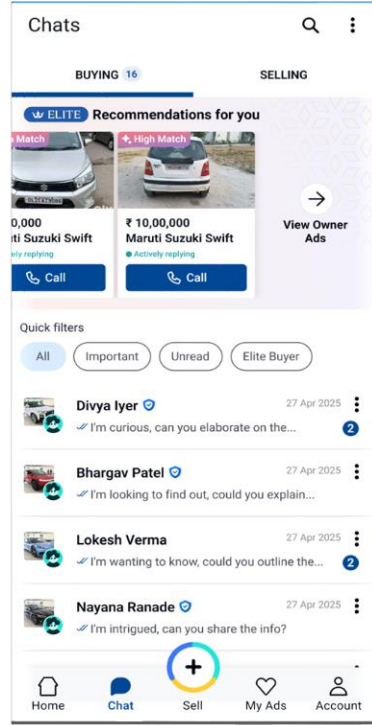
Chats

BUYING 16
SELLING

ELITE Recommendations for you

Match
,0,000
ti Suzuki Swift
ely replying
Call

High Match
₹ 10,00,000
Maruti Suzuki Swift
Actively replying
Call

View Owner Ads

Quick filters

All
Important
Unread
Elite Buyer

Divya Iyer
27 Apr 2025
I'm curious, can you elaborate on the...
2

Bhargav Patel
27 Apr 2025
I'm looking to find out, could you explain...

Lokesh Verma
27 Apr 2025
I'm wanting to know, could you outline the...
2

Nayana Ranade
27 Apr 2025
I'm intrigued, can you share the info?

Home
Chat
Sell
My Ads
Account